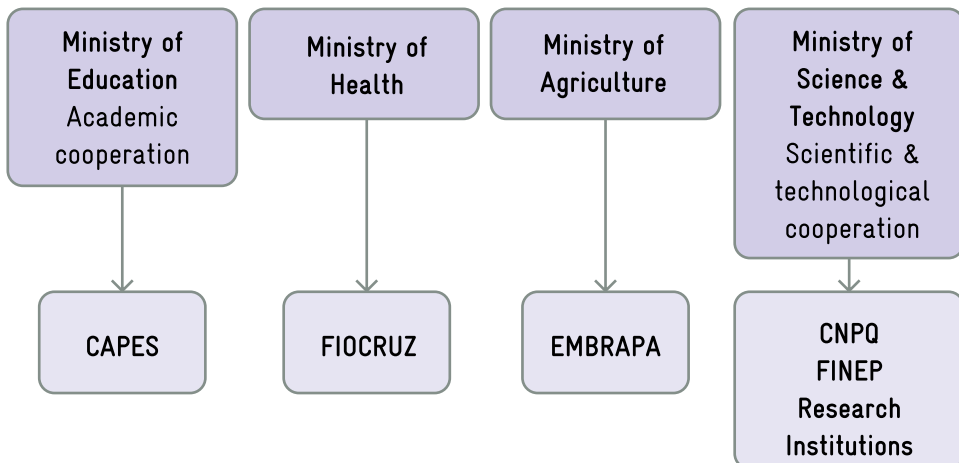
Ministry of Education
Academic cooperation

CAPES

Ministry of Health

FIOCRUZ

Ministry of Agriculture

EMBRAPA

Ministry of Science & Technology
Scientific & technological cooperation

CNPQ
FINEP
Research Institutions